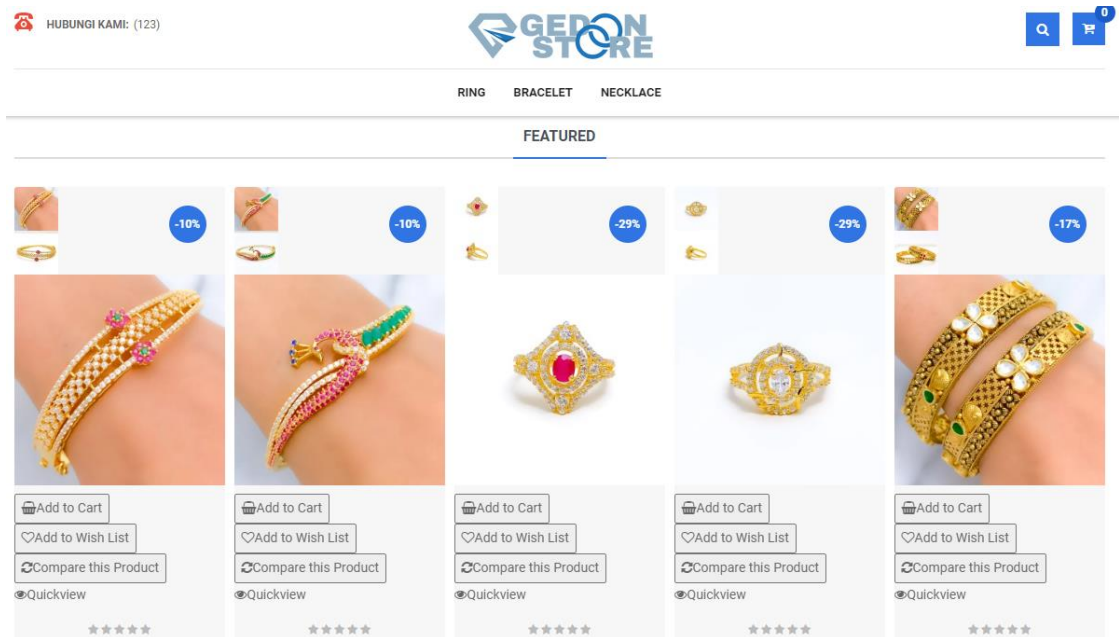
HUBUNGI KAMI: (123)

GEDON STORE

0

RING BRACELET NECKLACE

FEATURED

-10%

Add to Cart
Add to Wish List
Compare this Product
Quickview

-10%

Add to Cart
Add to Wish List
Compare this Product
Quickview

-29%

Add to Cart
Add to Wish List
Compare this Product
Quickview

-29%

Add to Cart
Add to Wish List
Compare this Product
Quickview

-17%

Add to Cart
Add to Wish List
Compare this Product
Quickview